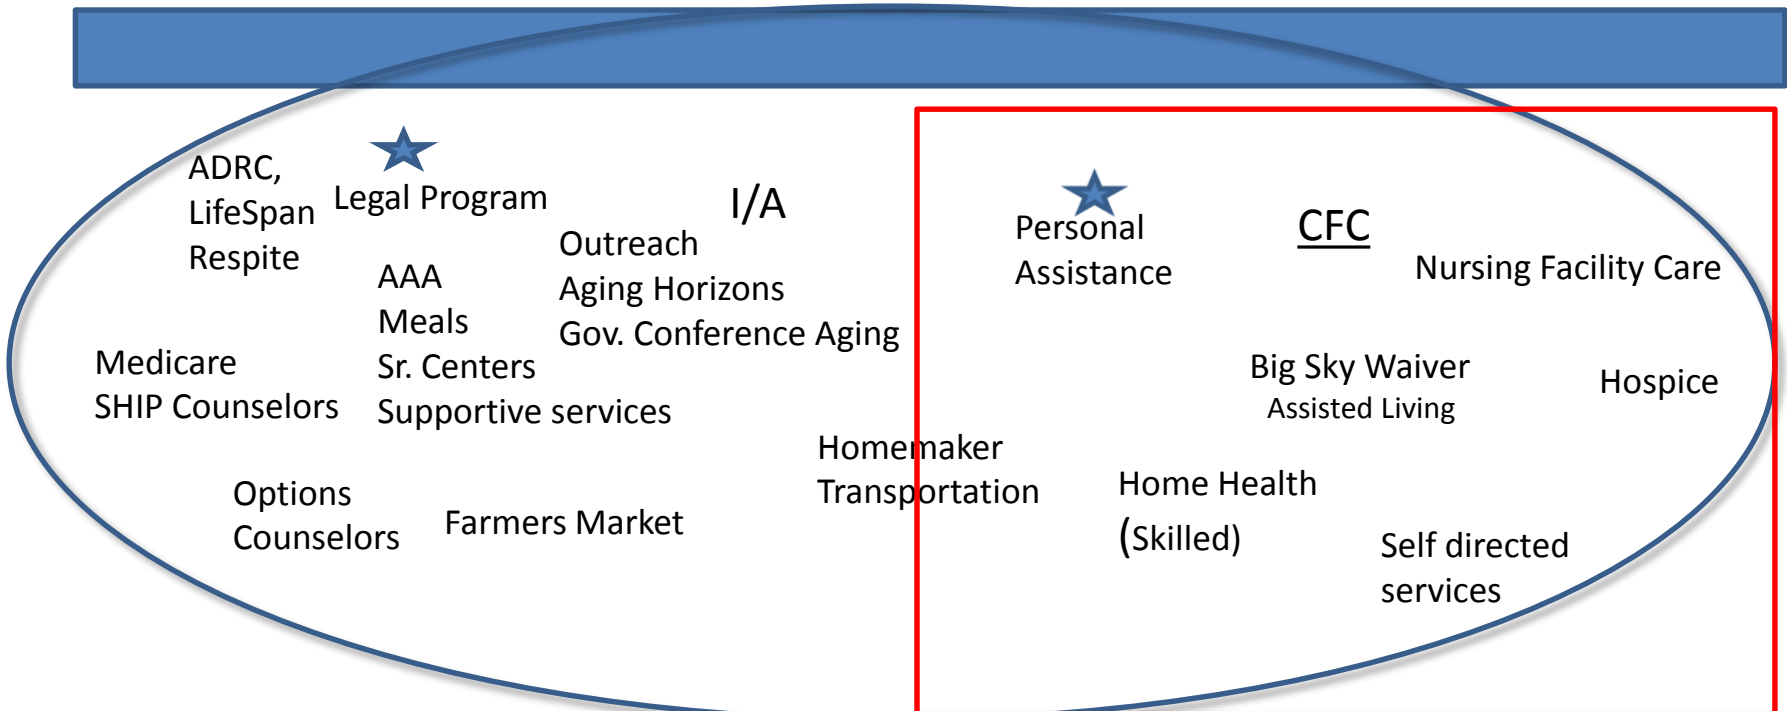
ADRC, LifeSpan Respite

Legal Program

I/A

Outreach
Aging Horizons
Gov. Conference Aging

AAA
Meals
Sr. Centers
Supportive services

Medicare
SHIP Counselors

Options Counselors

Farmers Market

Homemaker
Transportation

Personal Assistance

CFC

Nursing Facility Care

Big Sky Waiver
Assisted Living

Hospice

Home Health
(Skilled)

Self directed services